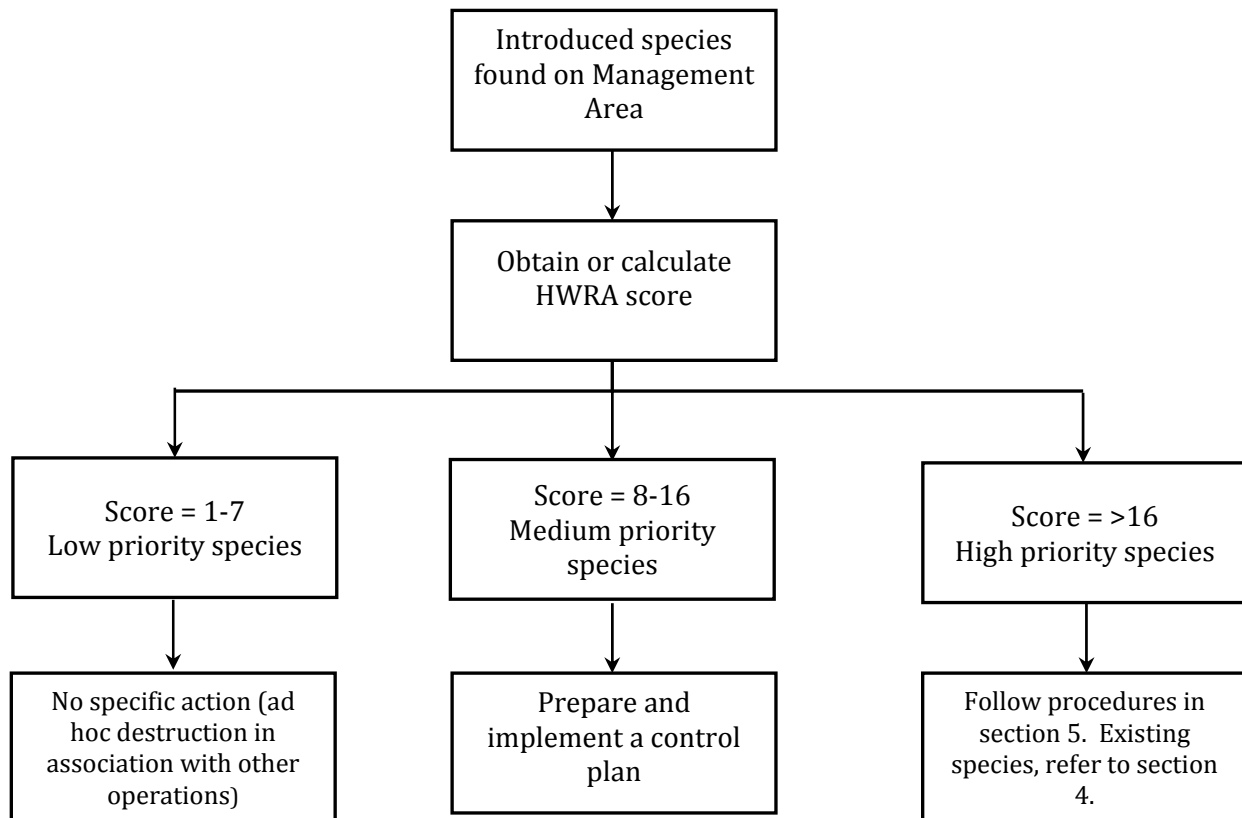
Introduced species found on Management Area

Obtain or calculate HWRA score

Score = 1-7
Low priority species

Score = 8-16
Medium priority species

Score = >16
High priority species

No specific action (ad hoc destruction in association with other operations)

Prepare and implement a control plan

Follow procedures in section 5. Existing species, refer to section 4.